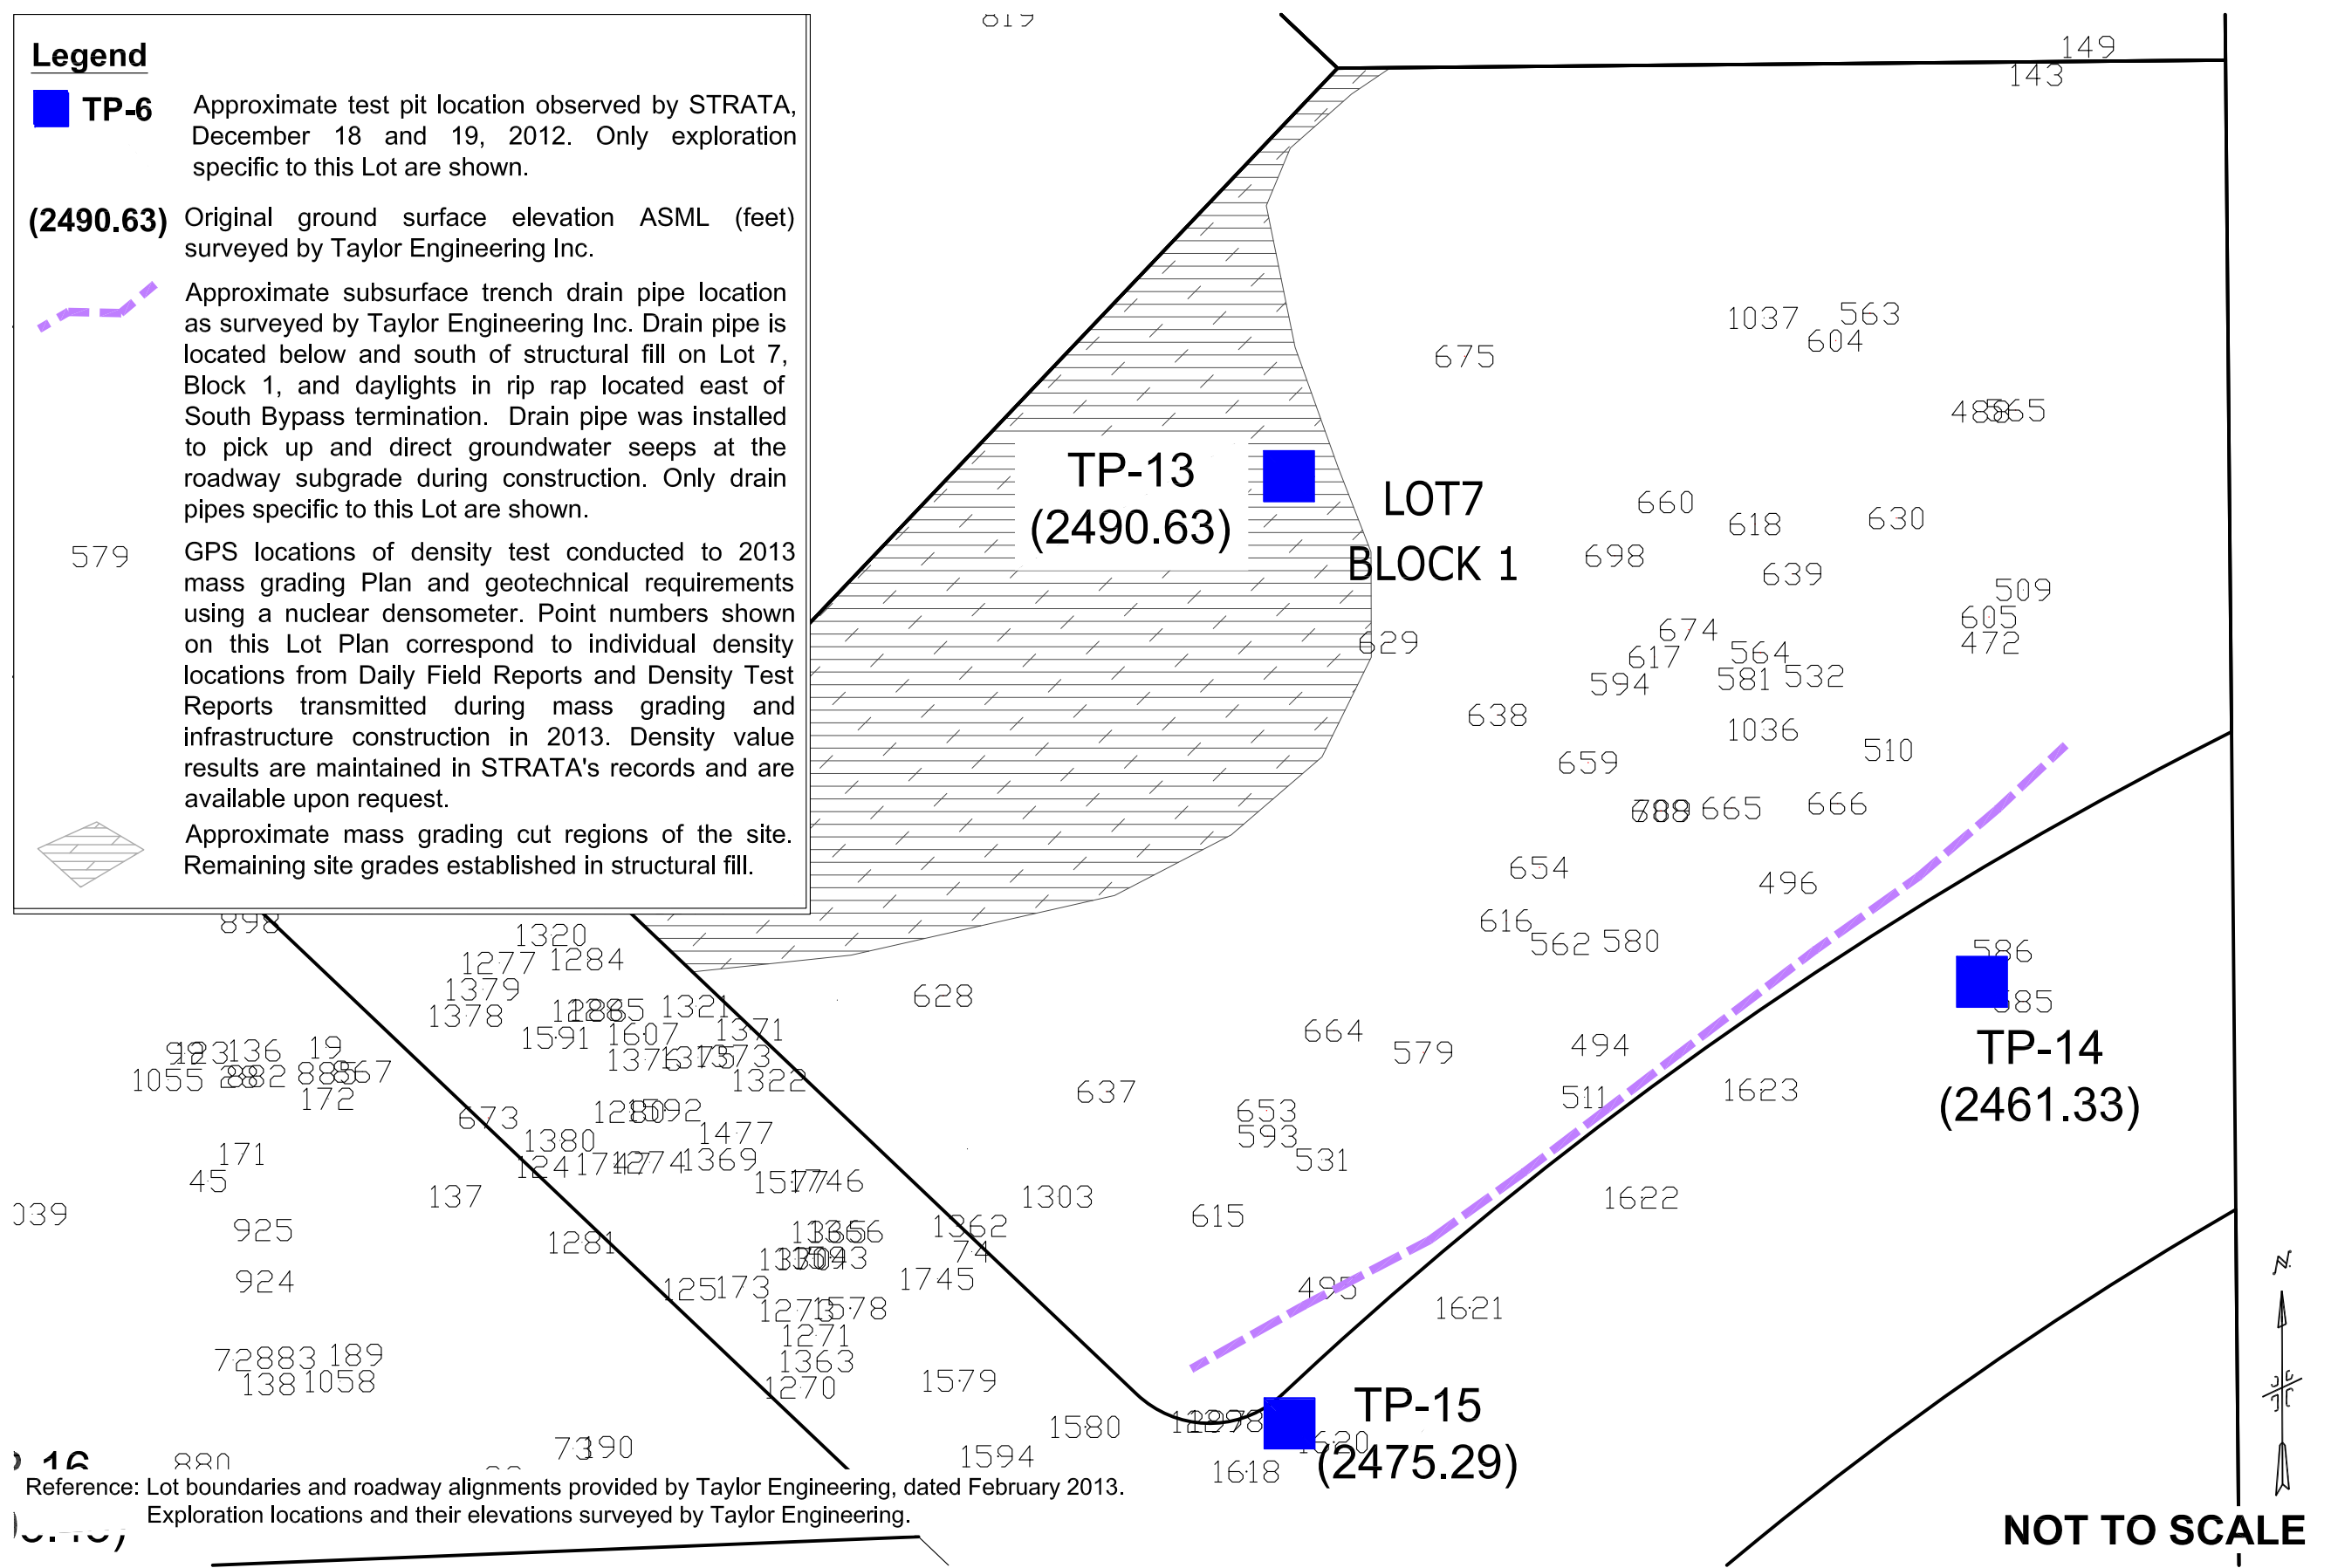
Legend

TP-6 Approximate test pit location observed by STRATA, December 18 and 19, 2012. Only exploration specific to this Lot are shown.

(2490.63) Original ground surface elevation ASML (feet) surveyed by Taylor Engineering Inc.

Approximate subsurface trench drain pipe location as surveyed by Taylor Engineering Inc. Drain pipe is located below and south of structural fill on Lot 7, Block 1, and daylights in rip rap located east of South Bypass termination. Drain pipe was installed to pick up and direct groundwater seeps at the roadway subgrade during construction. Only drain pipes specific to this Lot are shown.

579 GPS locations of density test conducted to 2013 mass grading Plan and geotechnical requirements using a nuclear densometer. Point numbers shown on this Lot Plan correspond to individual density locations from Daily Field Reports and Density Test Reports transmitted during mass grading and infrastructure construction in 2013. Density value results are maintained in STRATA's records and are available upon request.

Approximate mass grading cut regions of the site. Remaining site grades established in structural fill.

149
143
1037 563
604
675
48565
TP-13
(2490.63)
LOT7
BLOCK 1
660 618 630
698
639
509
605
472
629
674
617 564
594 581 532
638
1036
510
659
788 665 666
654
496
616
562 580
586
585
TP-14
(2461.33)
898
1320
1277 1284
1379
1378
12885 1321
1591 1607 1371
13713573
1322
628
664 579 494
637
653
593
531
511
1623
1055 882 885 67
172
673
1280 92
1380 1477
1241742741369
15 1746
171
45
137
1303
615
1622
039
925
1281
13366
1362
74
13 043
1745
924
125173
495
1621
12715578
1271
72883 189
138 1058
1363
1270
1579
1580
1278
TP-15
(2475.29)
1620
1618
1594
7390
880
N
Reference: Lot boundaries and roadway alignments provided by Taylor Engineering, dated February 2013. Exploration locations and their elevations surveyed by Taylor Engineering.
NOT TO SCALE